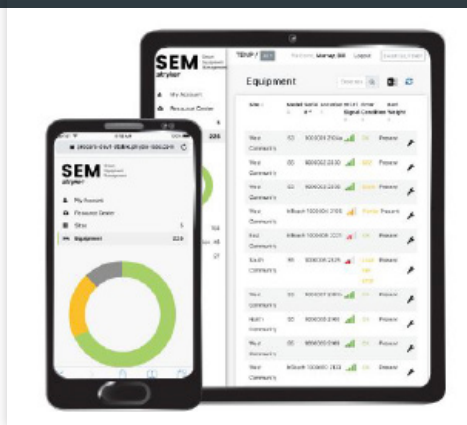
SEM
stryker

My Account
Resource Center

TEMP / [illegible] Welcome, Murray, Bill Logout

Equipment

| Site | Model | Serial # | Location | Wi-Fi Signal | Error Condition | Batt Weight |
|---|---|---|---|---|---|---|
| West Community | 02 | 1000002100 | | | OK | Present |
| West Community | 00 | 1000002030 | | | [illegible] | Present |
| West Community | 00 | 1000002030 | | | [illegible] | Present |
| West Community | InTouch | 1000001 2100 | | | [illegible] | Present |
| East Community | InTouch | 1000005 2221 | | | OK | Present |
| South Community | 00 | 1000005 2226 | | | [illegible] | Present |
| West Community | 02 | 1000007 2100 | | | OK | Present |
| North Community | 02 | 1000008 2149 | | | OK | Present |
| West Community | 00 | 1000009 2149 | | | OK | Present |
| West Community | InTouch | 1000001 2123 | | | OK | Present |

SEM
stryker
My Account
Resource Center
Sites 5
Equipment 223